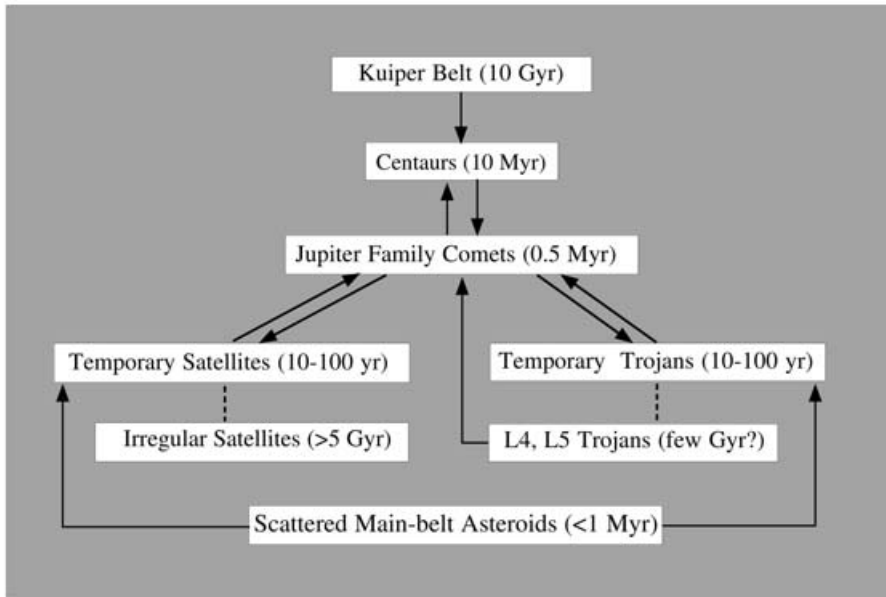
Kuiper Belt (10 Gyr)

Centaurs (10 Myr)

Jupiter Family Comets (0.5 Myr)

Temporary Satellites (10-100 yr)

Temporary Trojans (10-100 yr)

Irregular Satellites (>5 Gyr)

L4, L5 Trojans (few Gyr?)

Scattered Main-belt Asteroids (<1 Myr)